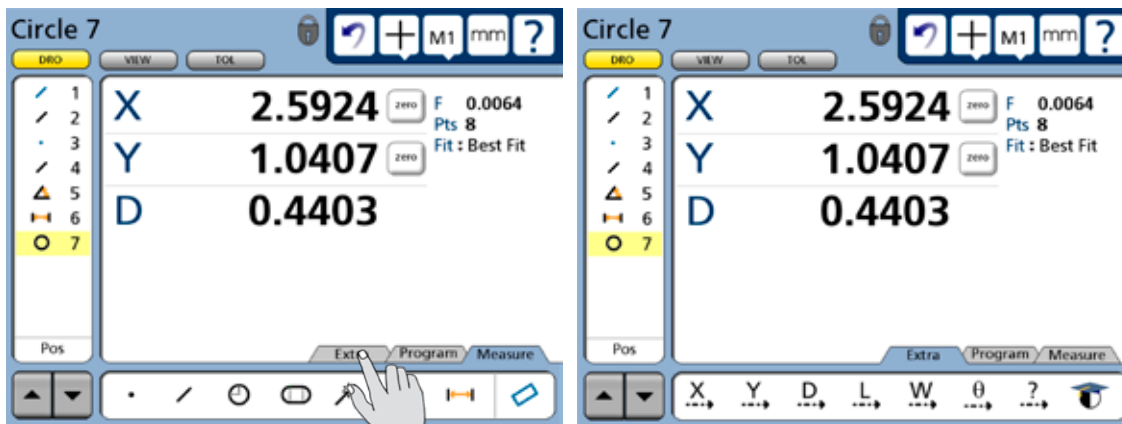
Circle 7

M1 mm ?

DRO VIEW TOL

1
2
3
4
5
6
7

Pos

X 2.5924 zero
Y 1.0407 zero
D 0.4403

F 0.0064
Pts 8
Fit : Best Fit

Extra Program Measure

Circle 7

M1 mm ?

DRO VIEW TOL

1
2
3
4
5
6
7

Pos

X 2.5924 zero
Y 1.0407 zero
D 0.4403

F 0.0064
Pts 8
Fit : Best Fit

Extra Program Measure

X Y D L W θ ?